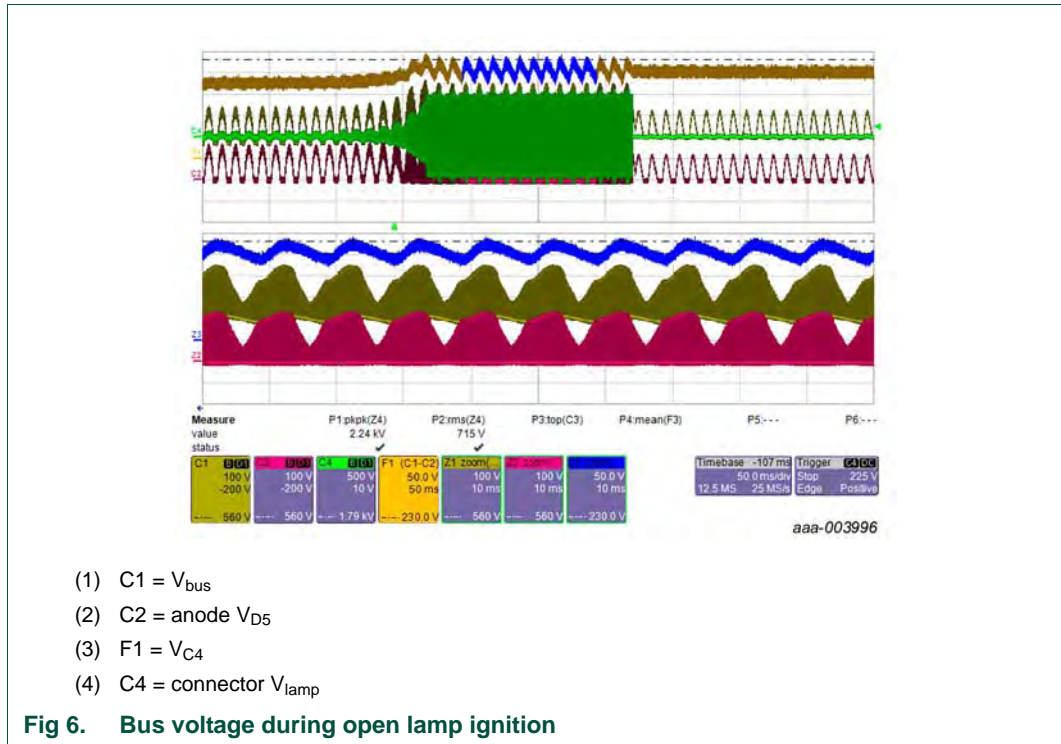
C4
C1
C2
Z3
Z2

Measure
value
status

P1:pkpk(Z4)
2.24 kV
✔

P2:rms(Z4)
715 V
✔

P3:top(C3)

P4:mean(F3)

P5:- - -

P6:- - -

| C1 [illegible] | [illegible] | C4 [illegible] | F1 (C1-C2) | Z1 zoom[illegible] | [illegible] | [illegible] |
|---|---|---|---|---|---|---|
| 100 V | 100 V | 500 V | 50.0 V | 100 V | 100 V | 50.0 V |
| -200 V | -200 V | 10 V | 50 ms | 10 ms | 10 ms | 10 ms |
| 560 V | 560 V | 1.79 kV | 230.0 V | 560 V | 560 V | 230.0 V |

Timebase -107 ms
50.0 ms/div
12.5 MS 25 MS/s

Trigger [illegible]
Stop 225 V
Edge Positive

aaa-003996

(1) C1 = $V_{bus}$

(2) C2 = anode $V_{D5}$

(3) F1 = $V_{C4}$

(4) C4 = connector $V_{lamp}$

Fig 6. Bus voltage during open lamp ignition